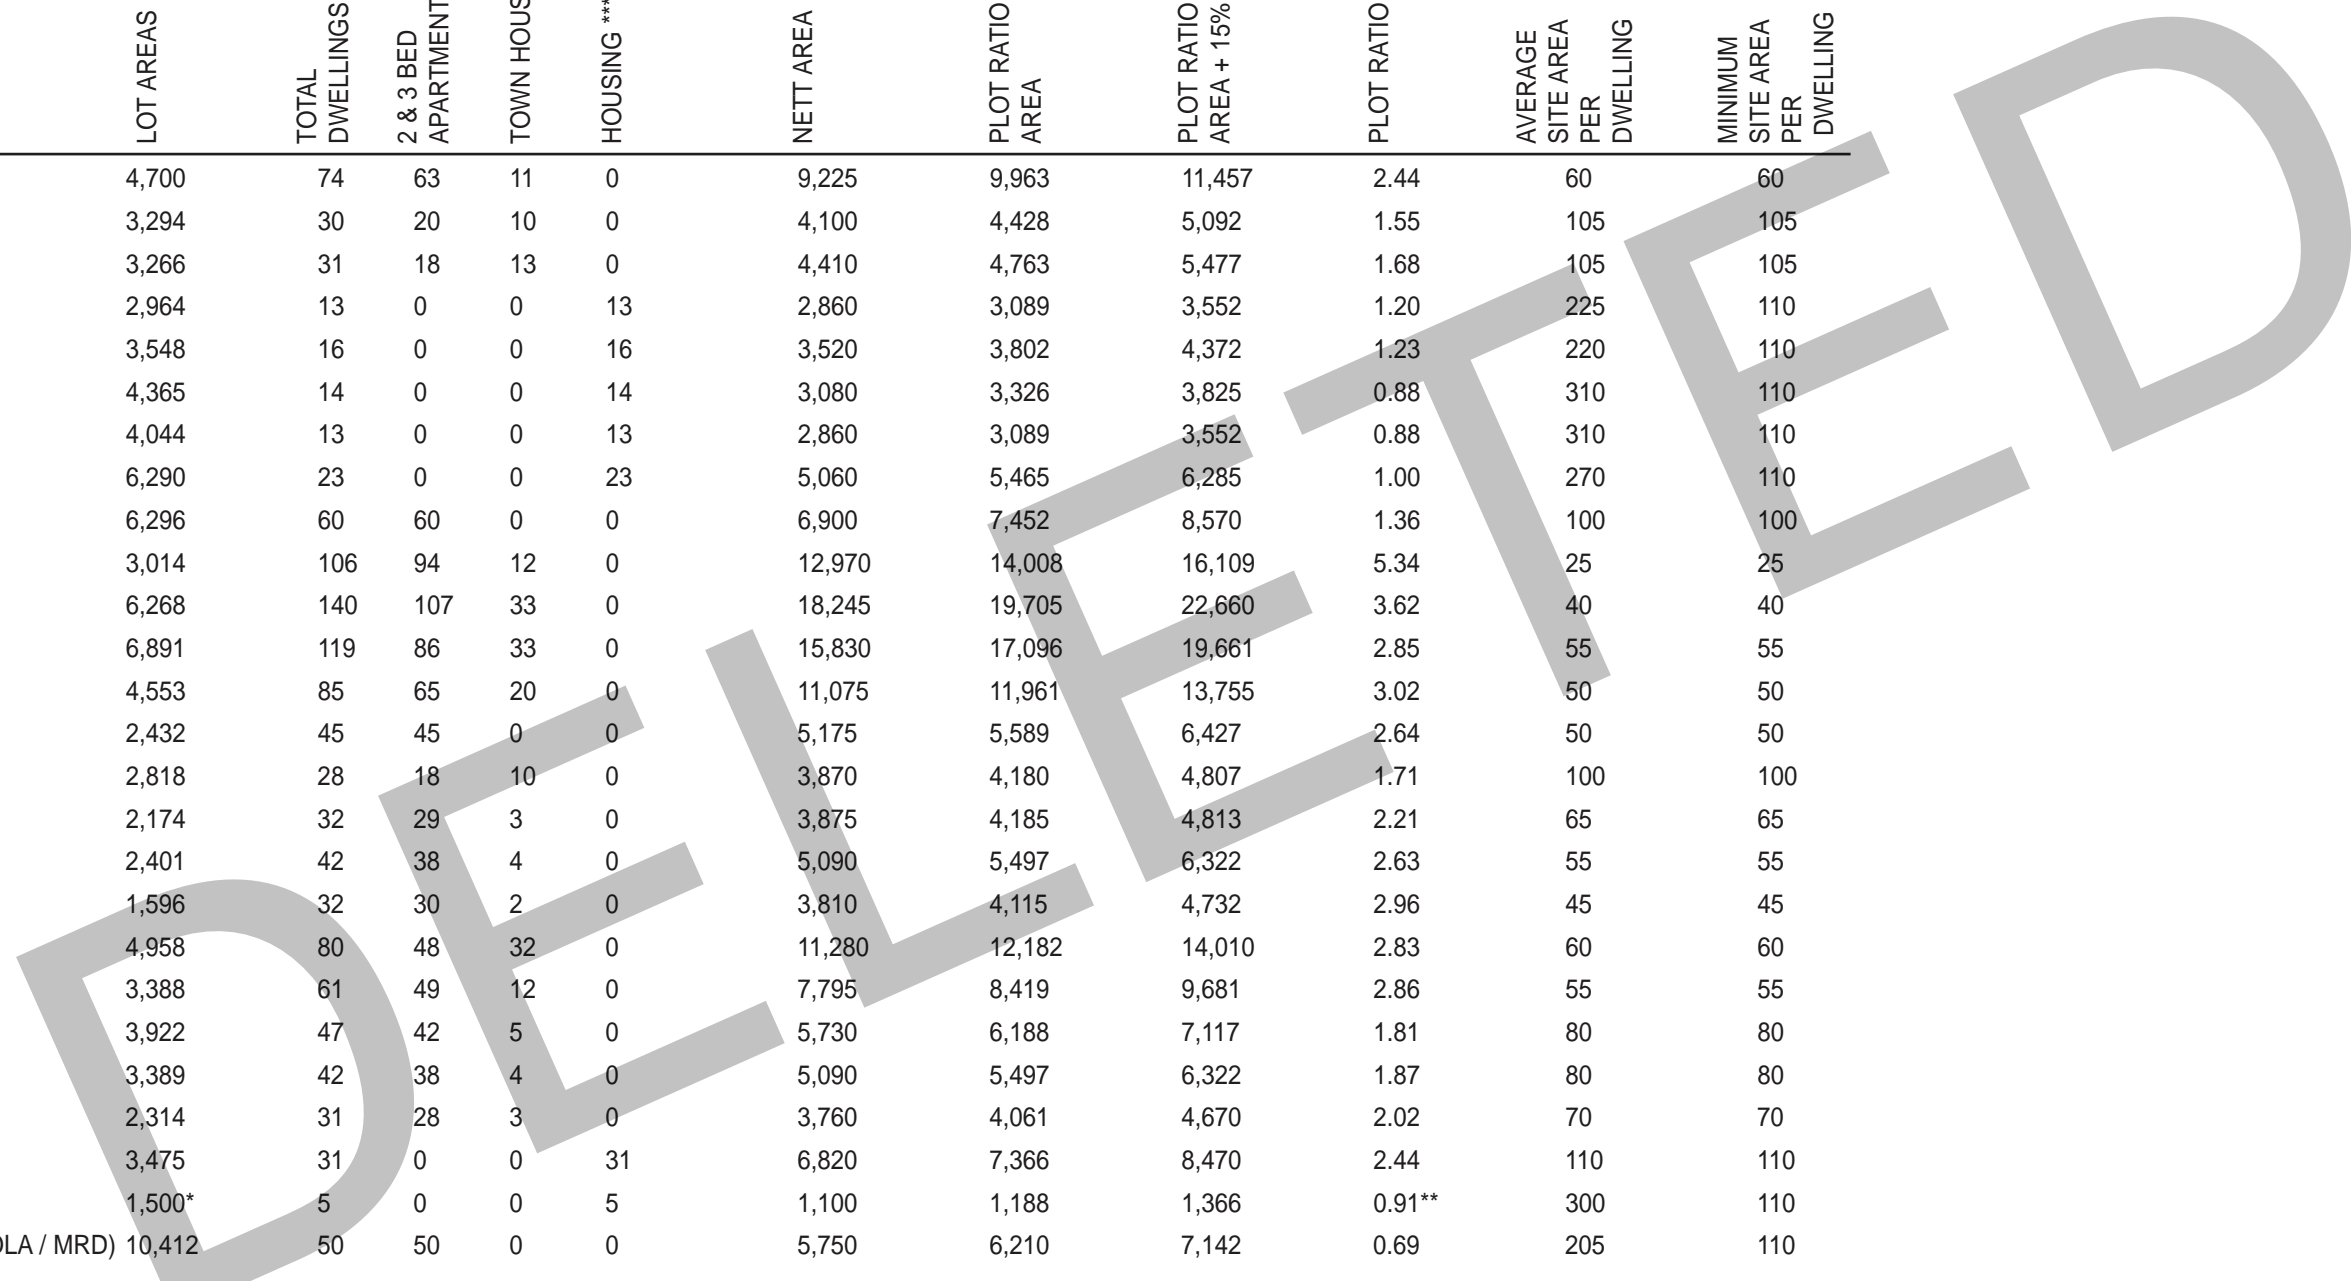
| LOT AREAS | TOTAL DWELLINGS | 2 & 3 BED APARTMENT | TOWN HOUS | HOUSING *** | NETT AREA | PLOT RATIO AREA | PLOT RATIO AREA + 15% | PLOT RATIO | AVERAGE SITE AREA PER DWELLING | MINIMUM SITE AREA PER DWELLING |
|---|---|---|---|---|---|---|---|---|---|---|
| 4,700 | 74 | 63 | 11 | 0 | 9,225 | 9,963 | 11,457 | 2.44 | 60 | 60 |
| 3,294 | 30 | 20 | 10 | 0 | 4,100 | 4,428 | 5,092 | 1.55 | 105 | 105 |
| 3,266 | 31 | 18 | 13 | 0 | 4,410 | 4,763 | 5,477 | 1.68 | 105 | 105 |
| 2,964 | 13 | 0 | 0 | 13 | 2,860 | 3,089 | 3,552 | 1.20 | 225 | 110 |
| 3,548 | 16 | 0 | 0 | 16 | 3,520 | 3,802 | 4,372 | 1.23 | 220 | 110 |
| 4,365 | 14 | 0 | 0 | 14 | 3,080 | 3,326 | 3,825 | 0.88 | 310 | 110 |
| 4,044 | 13 | 0 | 0 | 13 | 2,860 | 3,089 | 3,552 | 0.88 | 310 | 110 |
| 6,290 | 23 | 0 | 0 | 23 | 5,060 | 5,465 | 6,285 | 1.00 | 270 | 110 |
| 6,296 | 60 | 60 | 0 | 0 | 6,900 | 7,452 | 8,570 | 1.36 | 100 | 100 |
| 3,014 | 106 | 94 | 12 | 0 | 12,970 | 14,008 | 16,109 | 5.34 | 25 | 25 |
| 6,268 | 140 | 107 | 33 | 0 | 18,245 | 19,705 | 22,660 | 3.62 | 40 | 40 |
| 6,891 | 119 | 86 | 33 | 0 | 15,830 | 17,096 | 19,661 | 2.85 | 55 | 55 |
| 4,553 | 85 | 65 | 20 | 0 | 11,075 | 11,961 | 13,755 | 3.02 | 50 | 50 |
| 2,432 | 45 | 45 | 0 | 0 | 5,175 | 5,589 | 6,427 | 2.64 | 50 | 50 |
| 2,818 | 28 | 18 | 10 | 0 | 3,870 | 4,180 | 4,807 | 1.71 | 100 | 100 |
| 2,174 | 32 | 29 | 3 | 0 | 3,875 | 4,185 | 4,813 | 2.21 | 65 | 65 |
| 2,401 | 42 | 38 | 4 | 0 | 5,090 | 5,497 | 6,322 | 2.63 | 55 | 55 |
| 1,596 | 32 | 30 | 2 | 0 | 3,810 | 4,115 | 4,732 | 2.96 | 45 | 45 |
| 4,958 | 80 | 48 | 32 | 0 | 11,280 | 12,182 | 14,010 | 2.83 | 60 | 60 |
| 3,388 | 61 | 49 | 12 | 0 | 7,795 | 8,419 | 9,681 | 2.86 | 55 | 55 |
| 3,922 | 47 | 42 | 5 | 0 | 5,730 | 6,188 | 7,117 | 1.81 | 80 | 80 |
| 3,389 | 42 | 38 | 4 | 0 | 5,090 | 5,497 | 6,322 | 1.87 | 80 | 80 |
| 2,314 | 31 | 28 | 3 | 0 | 3,760 | 4,061 | 4,670 | 2.02 | 70 | 70 |
| 3,475 | 31 | 0 | 0 | 31 | 6,820 | 7,366 | 8,470 | 2.44 | 110 | 110 |
| 1,500* | 5 | 0 | 0 | 5 | 1,100 | 1,188 | 1,366 | 0.91** | 300 | 110 |
| DLA / MRD) 10,412 | 50 | 50 | 0 | 0 | 5,750 | 6,210 | 7,142 | 0.69 | 205 | 110 |

DELETED